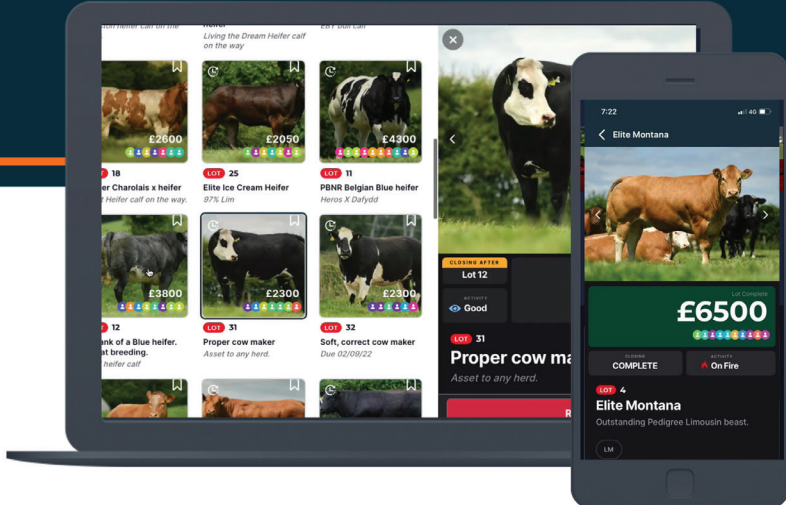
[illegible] heifer calf on the
Heifer
Living the Dream Heifer calf on the way
EBT bull calf

£2600
£2050
£4300

LOT 18
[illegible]er Charolais x heifer
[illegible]t Heifer calf on the way.

LOT 25
Elite Ice Cream Heifer
97% Lim

LOT 11
PBNR Belgian Blue heifer
Heros X Dafydd

£3800
£2300
£2300

LOT 12
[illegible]ank of a Blue heifer.
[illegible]at breeding.
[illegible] heifer calf

LOT 31
Proper cow maker
Asset to any herd.

LOT 32
Soft, correct cow maker
Due 02/09/22

CLOSING AFTER
Lot 12
ACTIVITY
Good
LOT 31
Proper cow ma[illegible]
Asset to any herd.
R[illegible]

7:22
4G
Elite Montana
Lot Complete
£6500
CLOSING
COMPLETE
ACTIVITY
On Fire
LOT 4
Elite Montana
Outstanding Pedigree Limousin beast.
LM